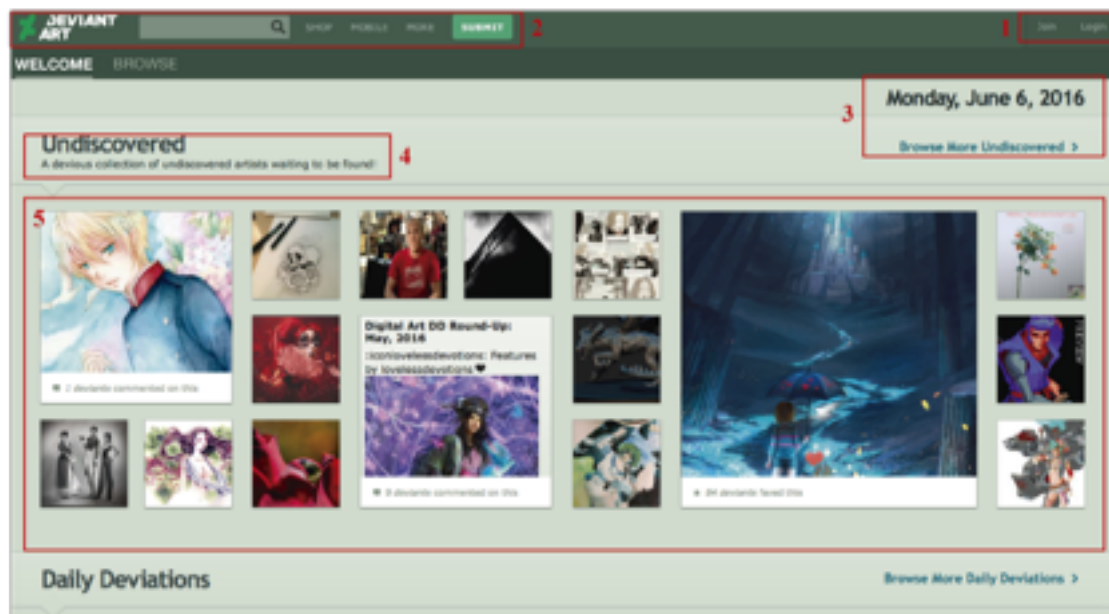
DEVIANT ART

SHOP MOBILE MORE SUBMIT

2

1 Join Login

WELCOME BROWSE

Monday, June 6, 2016

3

Undiscovered

A devious collection of undiscovered artists waiting to be found!

4

Browse More Undiscovered >

5

Digital Art DD Round-Up: May, 2016

:iconloveleesdevotions: Features by loveleesdevotions❤

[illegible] deviants commented on this

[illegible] deviants commented on this

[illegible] deviants faved this

Daily Deviations

Browse More Daily Deviations >